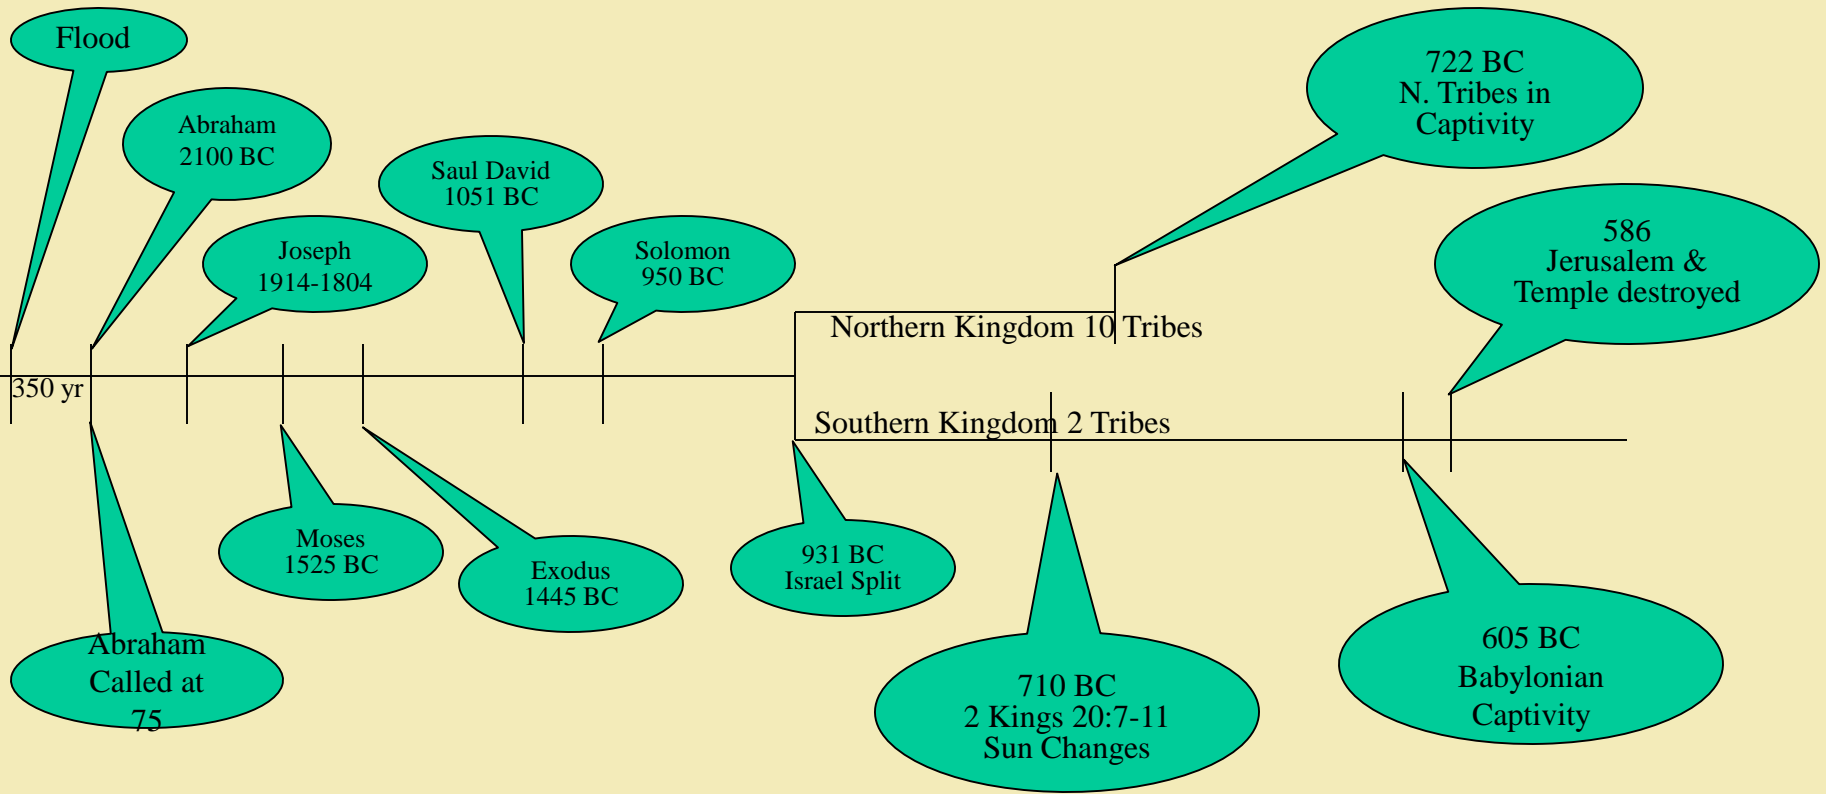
Flood

Abraham
2100 BC

Saul David
1051 BC

Joseph
1914-1804

Solomon
950 BC

722 BC
N. Tribes in
Captivity

586
Jerusalem &
Temple destroyed

Northern Kingdom 10 Tribes

350 yr

Southern Kingdom 2 Tribes

Moses
1525 BC

Exodus
1445 BC

931 BC
Israel Split

Abraham
Called at
75

710 BC
2 Kings 20:7-11
Sun Changes

605 BC
Babylonian
Captivity